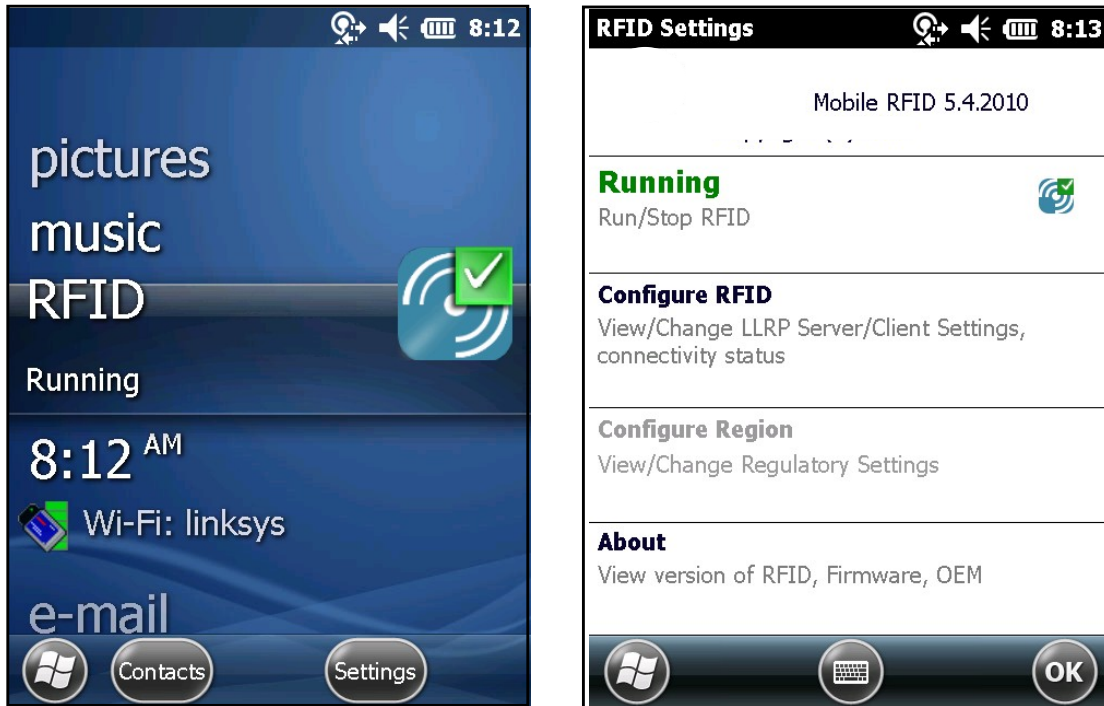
8:12

pictures
music
RFID
Running

8:12 AM
Wi-Fi: linksys
e-mail

Contacts
Settings

RFID Settings 8:13

Mobile RFID 5.4.2010
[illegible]

Running
Run/Stop RFID

Configure RFID
View/Change LLRP Server/Client Settings, connectivity status

Configure Region
View/Change Regulatory Settings

About
View version of RFID, Firmware, OEM

OK